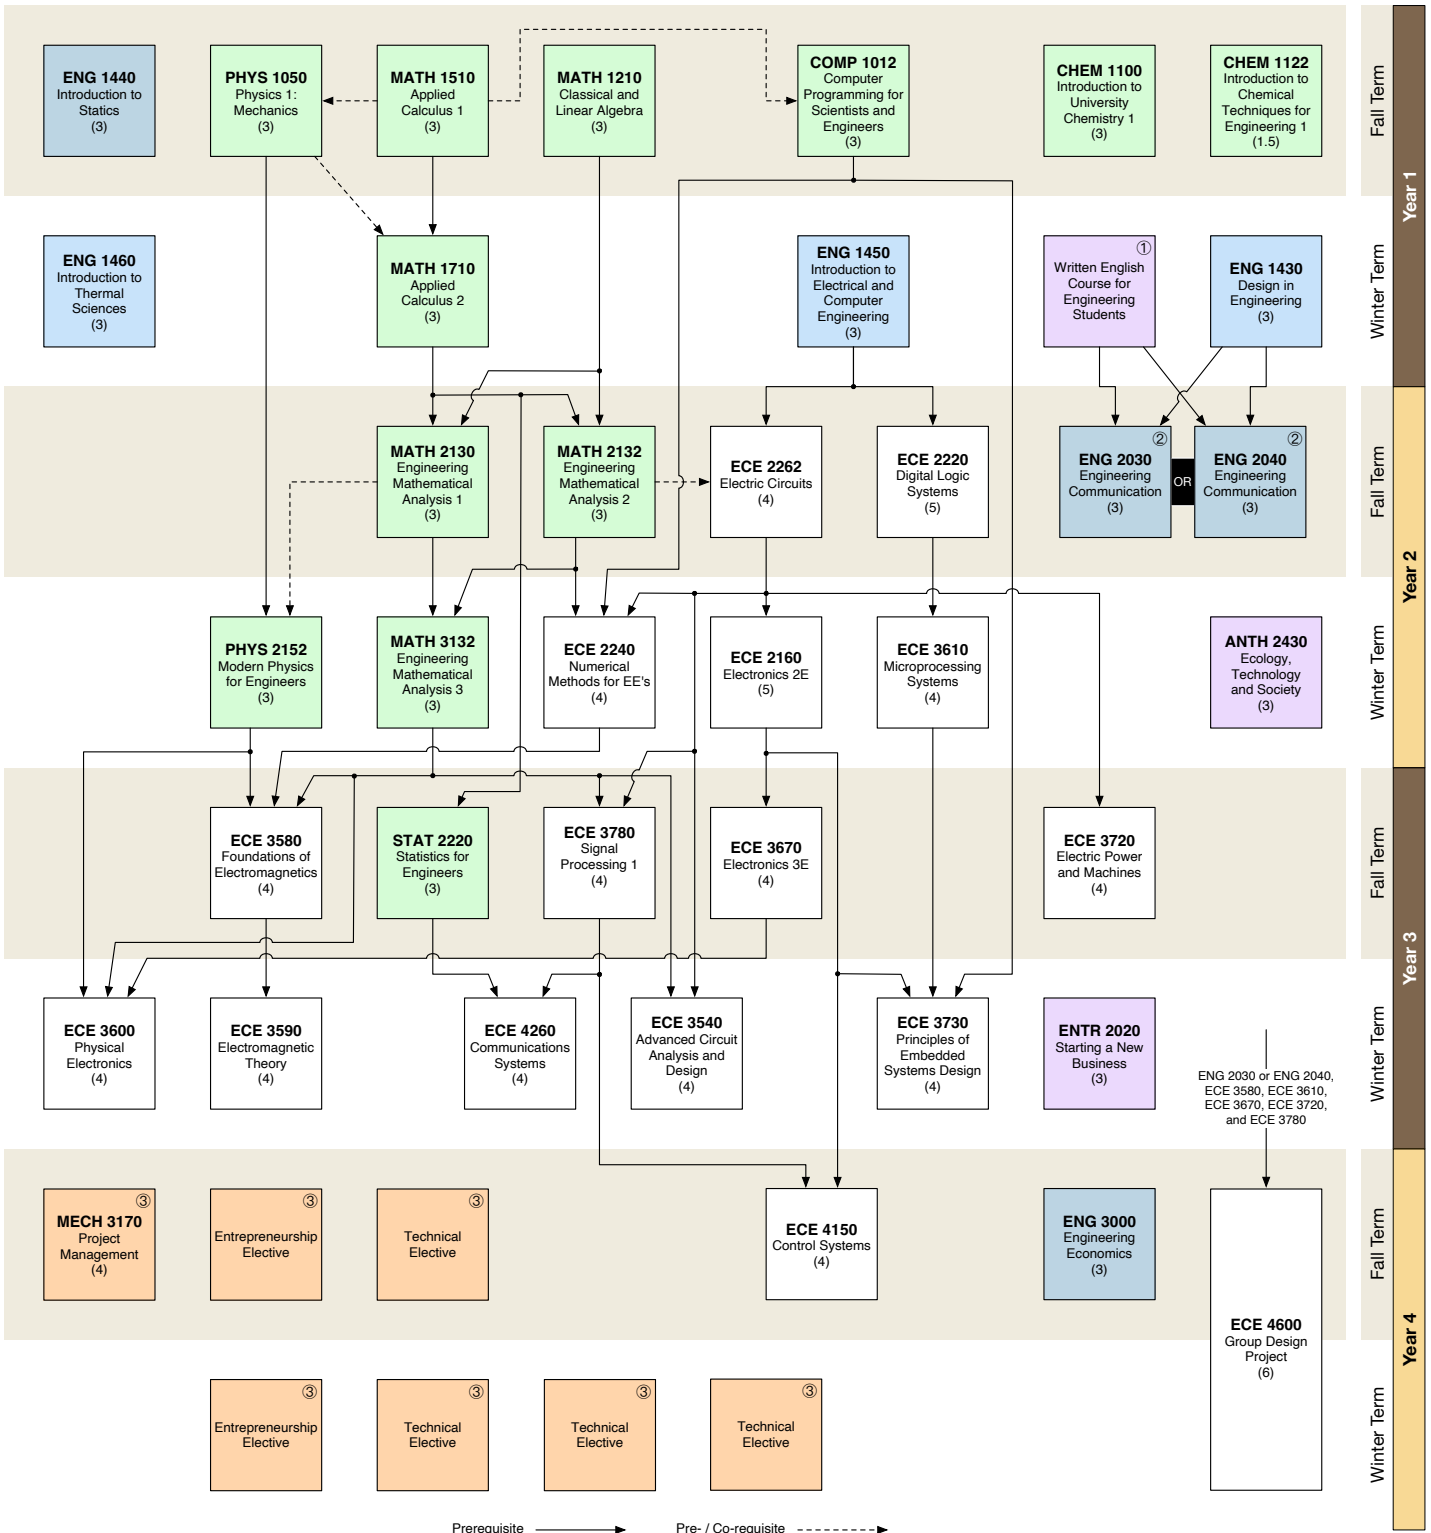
ENG 1440
Introduction to Statics
(3)

PHYS 1050
Physics 1: Mechanics
(3)

MATH 1510
Applied Calculus 1
(3)

MATH 1210
Classical and Linear Algebra
(3)

COMP 1012
Computer Programming for Scientists and Engineers
(3)

CHEM 1100
Introduction to University Chemistry 1
(3)

CHEM 1122
Introduction to Chemical Techniques for Engineering 1
(1.5)

Fall Term

Year 1

ENG 1460
Introduction to Thermal Sciences
(3)

MATH 1710
Applied Calculus 2
(3)

ENG 1450
Introduction to Electrical and Computer Engineering
(3)

①
Written English Course for Engineering Students

ENG 1430
Design in Engineering
(3)

Winter Term

MATH 2130
Engineering Mathematical Analysis 1
(3)

MATH 2132
Engineering Mathematical Analysis 2
(3)

ECE 2262
Electric Circuits
(4)

ECE 2220
Digital Logic Systems
(5)

②
ENG 2030
Engineering Communication
(3)

OR

②
ENG 2040
Engineering Communication
(3)

Fall Term

Year 2

PHYS 2152
Modern Physics for Engineers
(3)

MATH 3132
Engineering Mathematical Analysis 3
(3)

ECE 2240
Numerical Methods for EE's
(4)

ECE 2160
Electronics 2E
(5)

ECE 3610
Microprocessing Systems
(4)

ANTH 2430
Ecology, Technology and Society
(3)

Winter Term

ECE 3580
Foundations of Electromagnetics
(4)

STAT 2220
Statistics for Engineers
(3)

ECE 3780
Signal Processing 1
(4)

ECE 3670
Electronics 3E
(4)

ECE 3720
Electric Power and Machines
(4)

Fall Term

Year 3

ECE 3600
Physical Electronics
(4)

ECE 3590
Electromagnetic Theory
(4)

ECE 4260
Communications Systems
(4)

ECE 3540
Advanced Circuit Analysis and Design
(4)

ECE 3730
Principles of Embedded Systems Design
(4)

ENTR 2020
Starting a New Business
(3)

ENG 2030 or ENG 2040, ECE 3580, ECE 3610, ECE 3670, ECE 3720, and ECE 3780

Winter Term

③
MECH 3170
Project Management
(4)

③
Entrepreneurship Elective

③
Technical Elective

ECE 4150
Control Systems
(4)

ENG 3000
Engineering Economics
(3)

ECE 4600
Group Design Project
(6)

Fall Term

Year 4

③
Entrepreneurship Elective

③
Technical Elective

③
Technical Elective

③
Technical Elective

Winter Term

Prerequisite

Pre- / Co-requisite